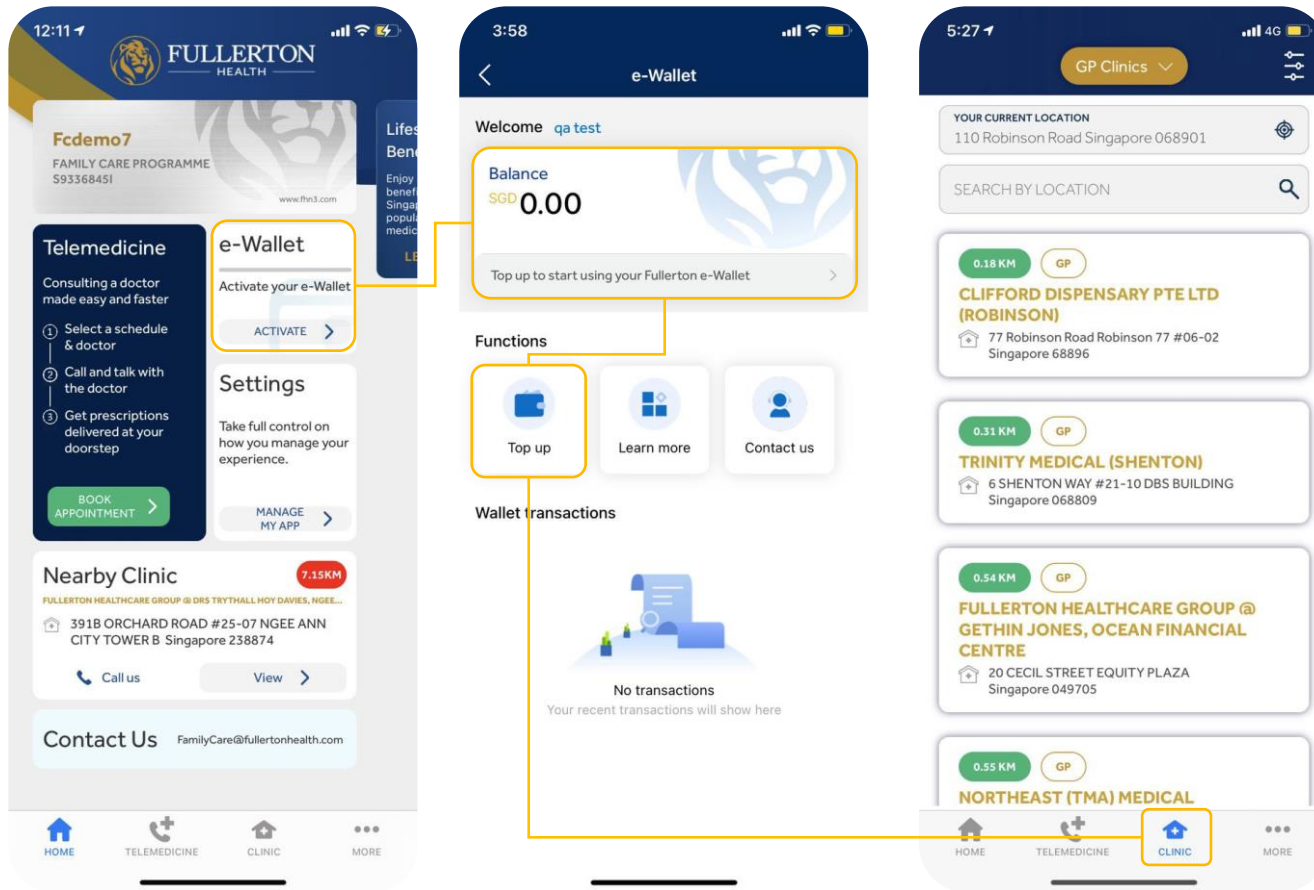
12:11

FULLERTON HEALTH

Fcdemo7
FAMILY CARE PROGRAMME
S9336845I
www.fhn3.com

Lifes
Bene
Enjoy
benef
Singap
popula
medic
LE

Telemedicine
Consulting a doctor made easy and faster
1 Select a schedule & doctor
2 Call and talk with the doctor
3 Get prescriptions delivered at your doorstep
BOOK APPOINTMENT

e-Wallet
Activate your e-Wallet
ACTIVATE

Settings
Take full control on how you manage your experience.
MANAGE MY APP

Nearby Clinic
7.15KM
FULLERTON HEALTHCARE GROUP @ DRS TRYTHALL HOY DAVIES, NGEE...
391B ORCHARD ROAD #25-07 NGEE ANN CITY TOWER B Singapore 238874
Call us
View

Contact Us
FamilyCare@fullertonhealth.com

HOME TELEMEDICINE CLINIC MORE

3:58
e-Wallet
Welcome qa test
Balance
SGD 0.00
Top up to start using your Fullerton e-Wallet
Functions
Top up
Learn more
Contact us
Wallet transactions
No transactions
Your recent transactions will show here

5:27
4G
GP Clinics
YOUR CURRENT LOCATION
110 Robinson Road Singapore 068901
SEARCH BY LOCATION

0.18 KM GP
CLIFFORD DISPENSARY PTE LTD (ROBINSON)
77 Robinson Road Robinson 77 #06-02 Singapore 68896

0.31 KM GP
TRINITY MEDICAL (SHENTON)
6 SHENTON WAY #21-10 DBS BUILDING Singapore 068809

0.54 KM GP
FULLERTON HEALTHCARE GROUP @ GETHIN JONES, OCEAN FINANCIAL CENTRE
20 CECIL STREET EQUITY PLAZA Singapore 049705

0.55 KM GP
NORTHEAST (TMA) MEDICAL

HOME TELEMEDICINE CLINIC MORE